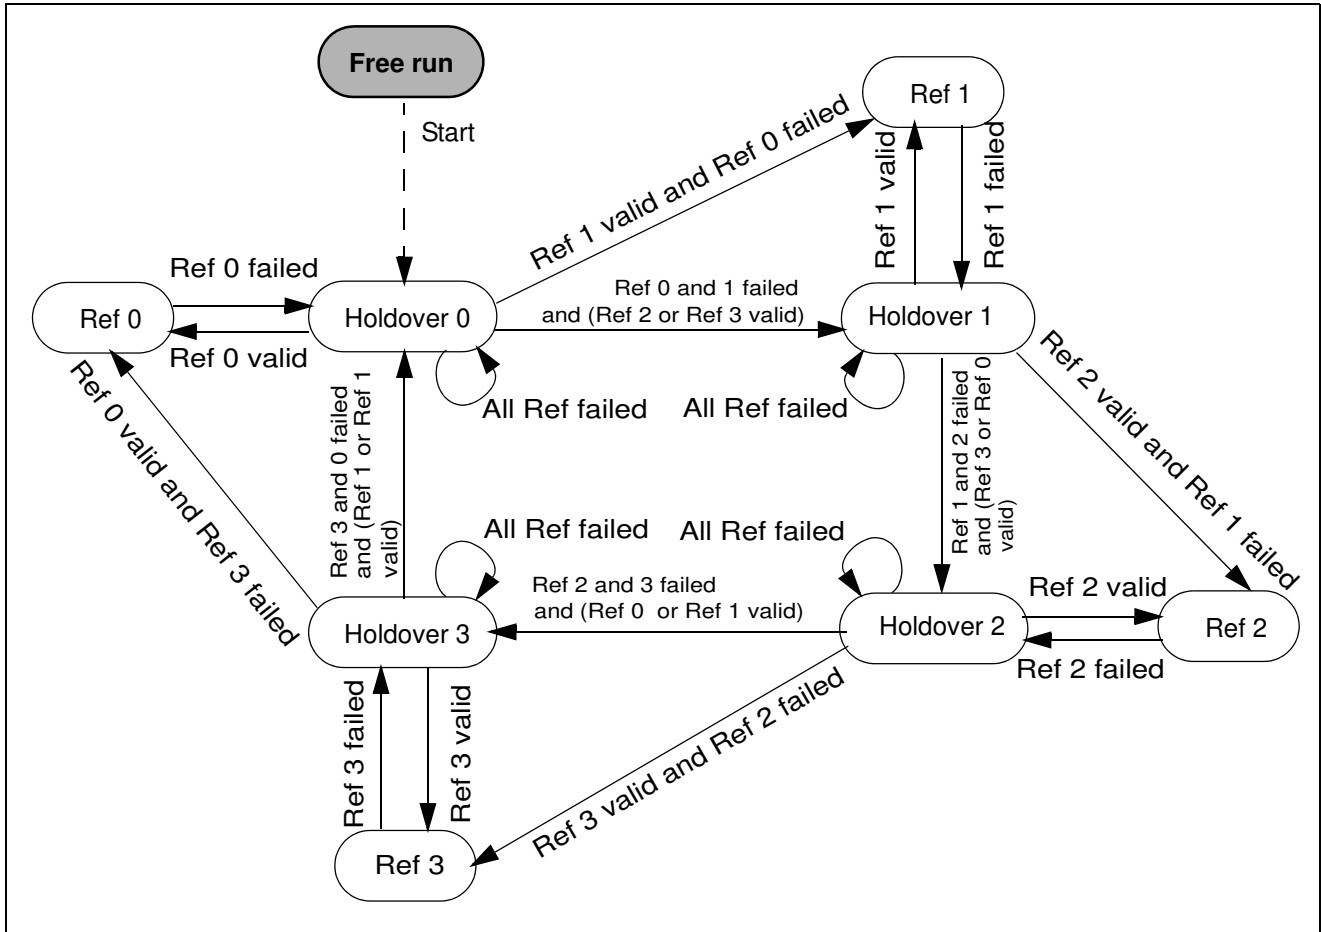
Free run

Start

Ref 1

Ref 1 valid and Ref 0 failed

Ref 1 valid

Ref 1 failed

Ref 0 failed

Ref 0

Holdover 0

Ref 0 valid

Ref 0 and 1 failed and (Ref 2 or Ref 3 valid)

Holdover 1

Ref 2 valid and Ref 1 failed

All Ref failed

All Ref failed

Ref 0 valid and Ref 3 failed

Ref 3 and 0 failed and (Ref 1 or Ref 1 valid)

Ref 1 and 2 failed and (Ref 3 or Ref 0 valid)

All Ref failed

All Ref failed

Ref 2 and 3 failed and (Ref 0 or Ref 1 valid)

Holdover 3

Holdover 2

Ref 2 valid

Ref 2

Ref 2 failed

Ref 3 failed

Ref 3 valid

Ref 3 valid and Ref 2 failed

Ref 3